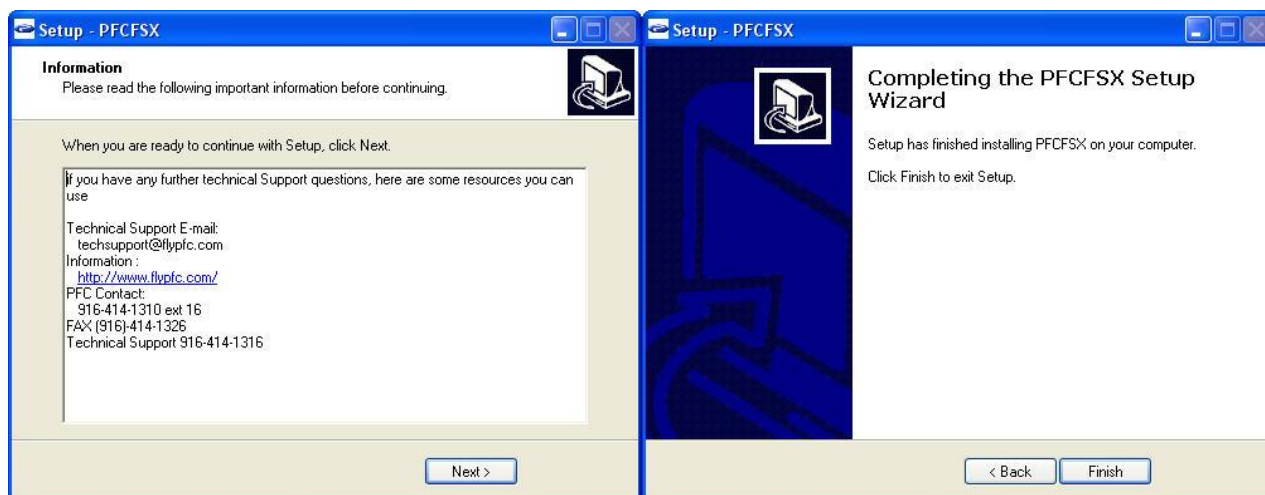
Setup - PFCFSX

Information
Please read the following important information before continuing.

When you are ready to continue with Setup, click Next.

If you have any further technical Support questions, here are some resources you can use

Technical Support E-mail:
techsupport@flypfc.com
Information :
http://www.flypfc.com/
PFC Contact:
916-414-1310 ext 16
FAX (916)-414-1326
Technical Support 916-414-1316

Next >

Setup - PFCFSX

Completing the PFCFSX Setup Wizard

Setup has finished installing PFCFSX on your computer.

Click Finish to exit Setup.

< Back Finish